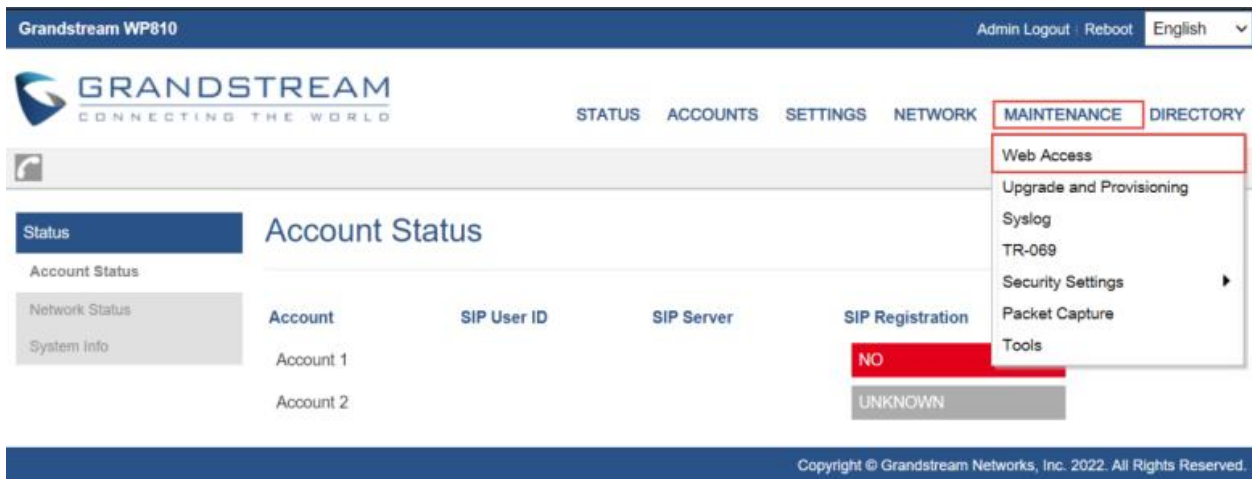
Grandstream WP810

Admin Logout | Reboot English

GRANDSTREAM
CONNECTING THE WORLD

STATUS ACCOUNTS SETTINGS NETWORK MAINTENANCE DIRECTORY

Web Access
Upgrade and Provisioning
Syslog
TR-069
Security Settings
Packet Capture
Tools

Status
Account Status
Network Status
System Info

Account Status

| Account | SIP User ID | SIP Server | SIP Registration |
|---|---|---|---|
| Account 1 | | | NO |
| Account 2 | | | UNKNOWN |

Copyright © Grandstream Networks, Inc. 2022. All Rights Reserved.